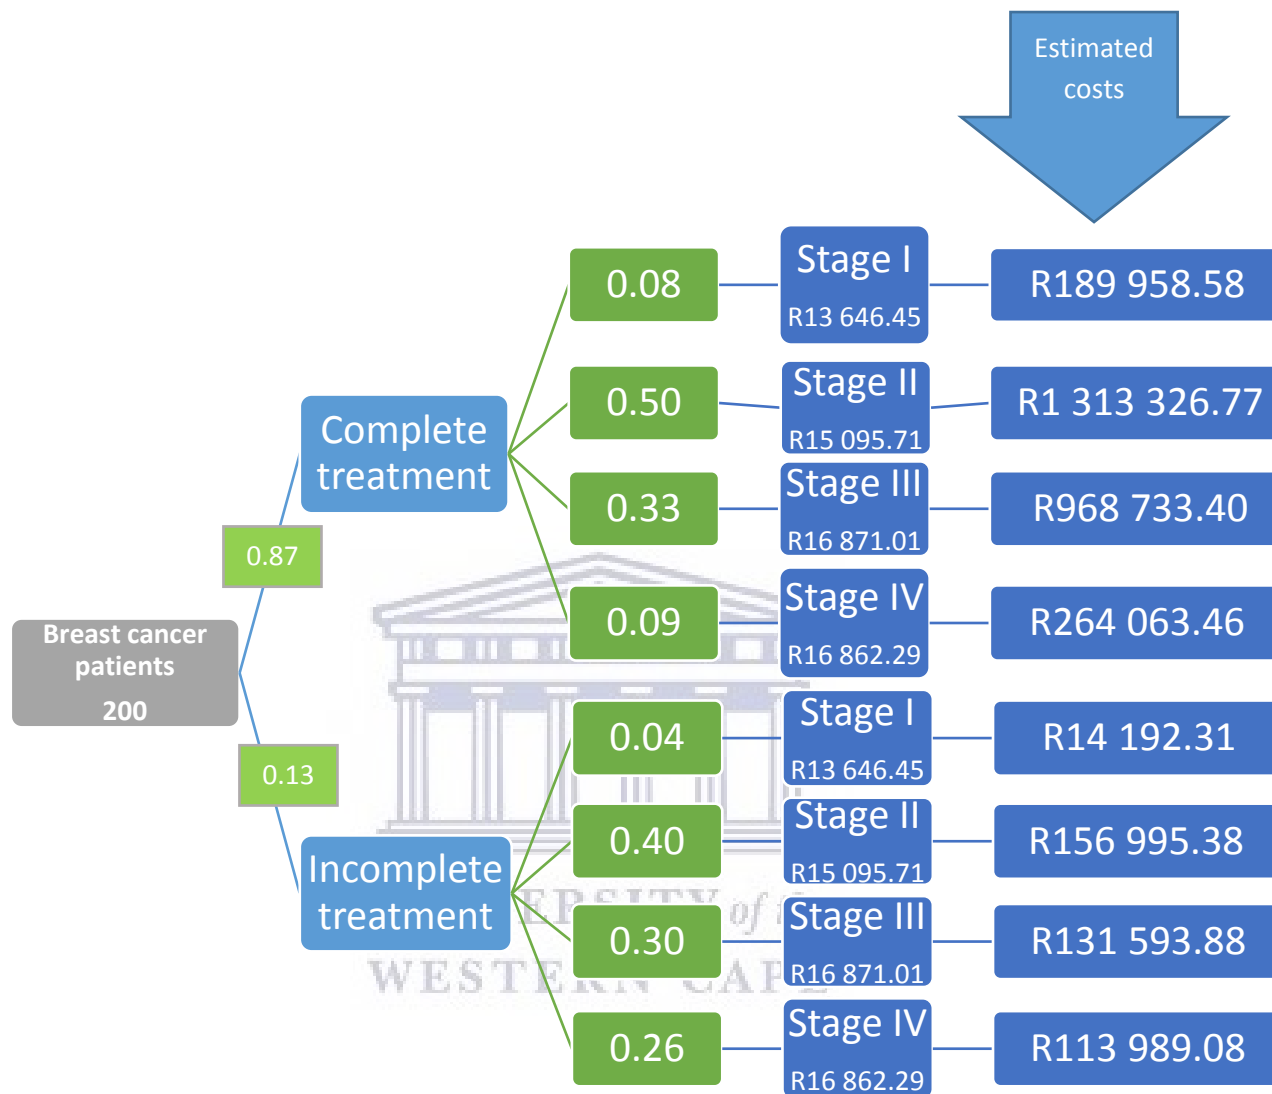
Estimated costs

Breast cancer patients 200

0.87

Complete treatment

0.08

Stage I R13 646.45

R189 958.58

0.50

Stage II R15 095.71

R1 313 326.77

0.33

Stage III R16 871.01

R968 733.40

0.09

Stage IV R16 862.29

R264 063.46

0.13

Incomplete treatment

0.04

Stage I R13 646.45

R14 192.31

0.40

Stage II R15 095.71

R156 995.38

0.30

Stage III R16 871.01

R131 593.88

0.26

Stage IV R16 862.29

R113 989.08

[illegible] of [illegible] WESTERN CAPE